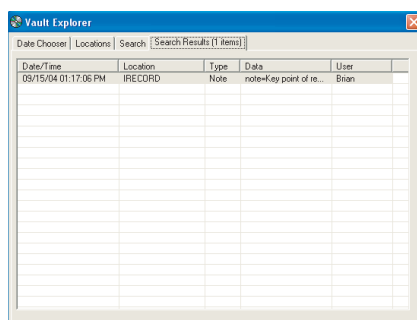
Vault Explorer

Date Chooser | Locations | Search | Search Results (1 items)

| Date/Time | Location | Type | Data | User |
|---|---|---|---|---|
| 09/15/04 01:17:06 PM | IRECORD | Note | note=Key point of re... | Brian |